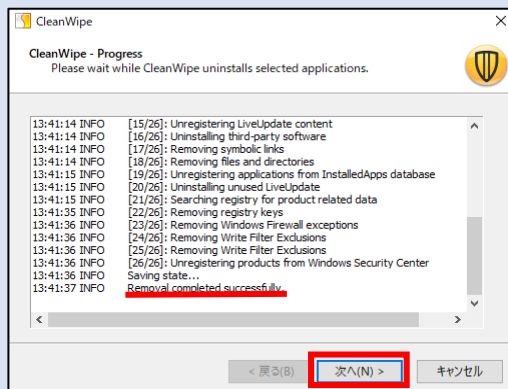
CleanWipe

CleanWipe - Progress
Please wait while CleanWipe uninstalls selected applications.

13:41:14 INFO [15/26]: Unregistering LiveUpdate content
13:41:14 INFO [16/26]: Uninstalling third-party software
13:41:14 INFO [17/26]: Removing symbolic links
13:41:14 INFO [18/26]: Removing files and directories
13:41:15 INFO [19/26]: Unregistering applications from InstalledApps database
13:41:15 INFO [20/26]: Uninstalling unused LiveUpdate
13:41:15 INFO [21/26]: Searching registry for product related data
13:41:35 INFO [22/26]: Removing registry keys
13:41:36 INFO [23/26]: Removing Windows Firewall exceptions
13:41:36 INFO [24/26]: Removing Write Filter Exclusions
13:41:36 INFO [25/26]: Removing Write Filter Exclusions
13:41:36 INFO [26/26]: Unregistering products from Windows Security Center
13:41:36 INFO Saving state...
13:41:37 INFO Removal completed successfully.

< 戻る(B) 次へ(N) > キャンセル